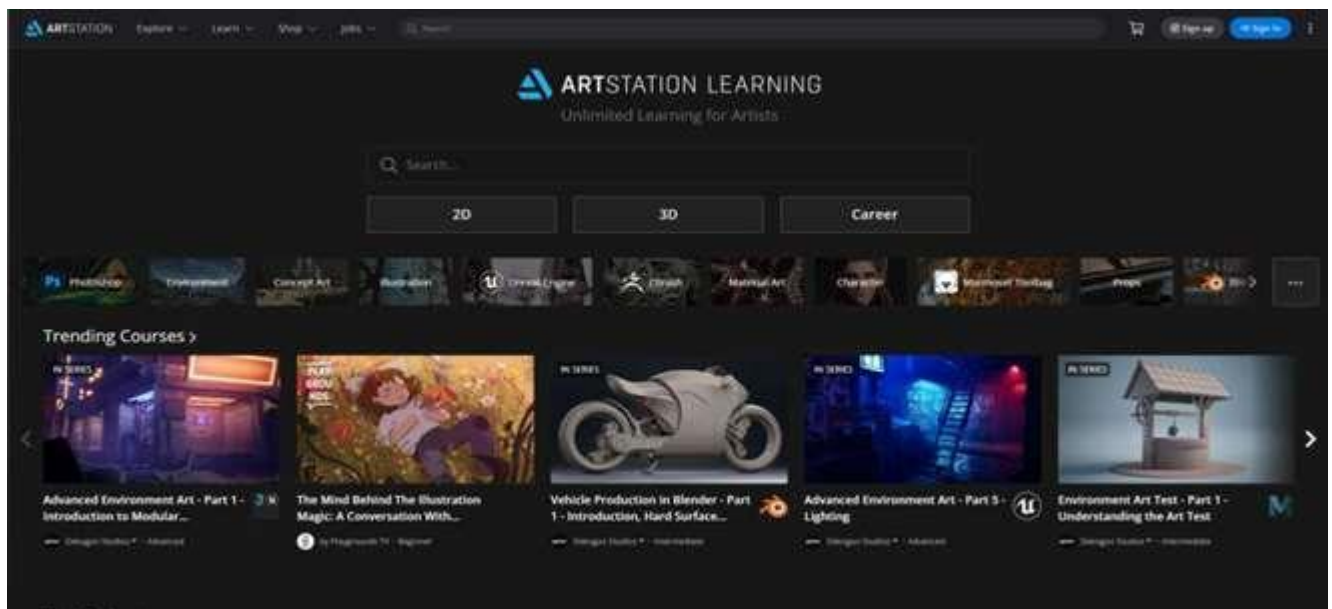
ARTSTATION Explore Learn Shop Jobs Search

Sign up Sign In

ARTSTATION LEARNING

Unlimited Learning for Artists

Search...

2D
3D
Career

Ps Photoshop
Environment
Concept Art
Illustration
Unreal Engine
ZBrush
Material Art
Character
Marmoset Toolbag
Props
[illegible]

Trending Courses >

IN SERIES
Advanced Environment Art - Part 1 - Introduction to Modular...
Dekogon Studios · Advanced

The Mind Behind The Illustration Magic: A Conversation With...
by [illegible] TV · Beginner

IN SERIES
Vehicle Production in Blender - Part 1 - Introduction, Hard Surface...
Dekogon Studios · Intermediate

IN SERIES
Advanced Environment Art - Part 5 - Lighting
Dekogon Studios · Advanced

IN SERIES
Environment Art Test - Part 1 - Understanding the Art Test
Dekogon Studios · Intermediate